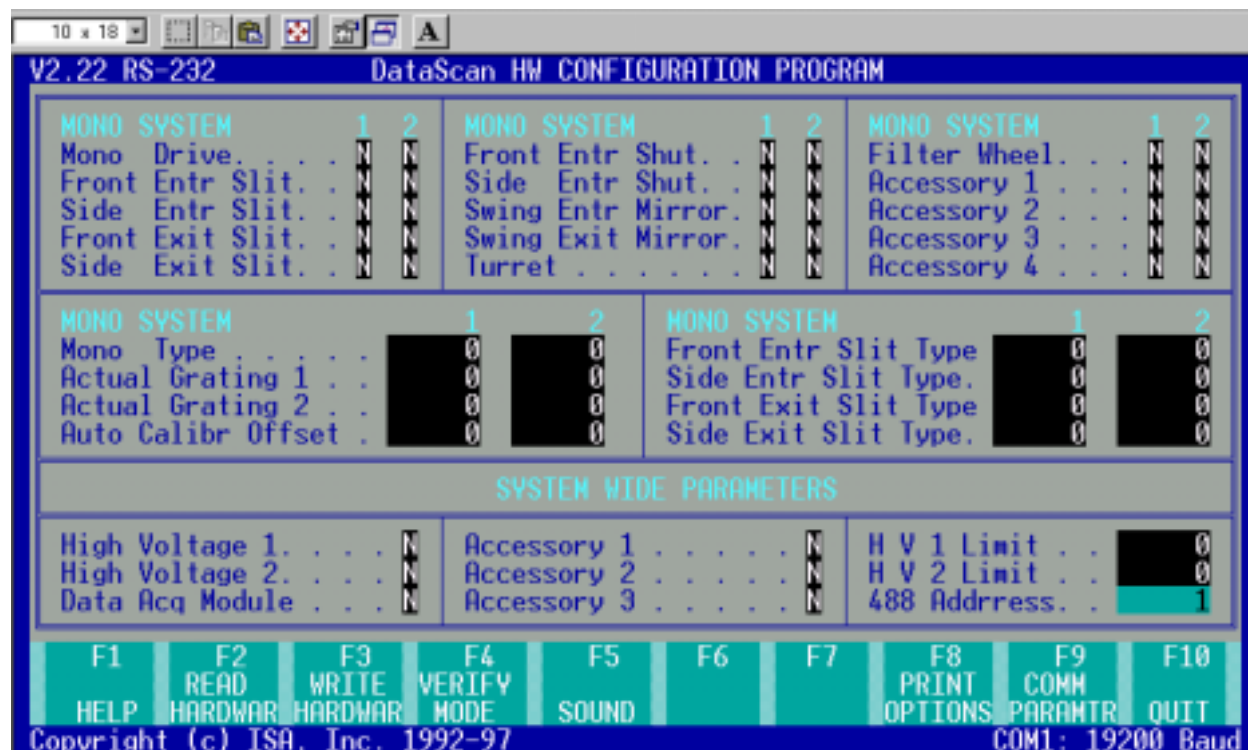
10 x 18 A

V2.22 RS-232 DataScan HW CONFIGURATION PROGRAM

MONO SYSTEM 1 2
Mono Drive. . . . N N
Front Entr Slit. . N N
Side Entr Slit. . N N
Front Exit Slit. . N N
Side Exit Slit. . N N

MONO SYSTEM 1 2
Front Entr Shut. . N N
Side Entr Shut. . N N
Swing Entr Mirror. N N
Swing Exit Mirror. N N
Turret . . . . . . N N

MONO SYSTEM 1 2
Filter Wheel. . . N N
Accessory 1 . . . N N
Accessory 2 . . . N N
Accessory 3 . . . N N
Accessory 4 . . . N N

MONO SYSTEM 1 2
Mono Type . . . . . 0 0
Actual Grating 1 . . 0 0
Actual Grating 2 . . 0 0
Auto Calibr Offset . 0 0

MONO SYSTEM 1 2
Front Entr Slit Type 0 0
Side Entr Slit Type. 0 0
Front Exit Slit Type 0 0
Side Exit Slit Type. 0 0

SYSTEM WIDE PARAMETERS

High Voltage 1. . . . N
High Voltage 2. . . . N
Data Acq Module . . . N

Accessory 1 . . . . . N
Accessory 2 . . . . . N
Accessory 3 . . . . . N

H V 1 Limit . . 0
H V 2 Limit . . 0
488 Addrress. . 1

| F1 HELP | F2 READ HARDWAR | F3 WRITE HARDWAR | F4 VERIFY MODE | F5 SOUND | F6 | F7 | F8 PRINT OPTIONS | F9 COMM PARAMTR | F10 QUIT |
|---|---|---|---|---|---|---|---|---|---|

Copyright (c) ISA, Inc. 1992-97 COM1: 19200 Baud